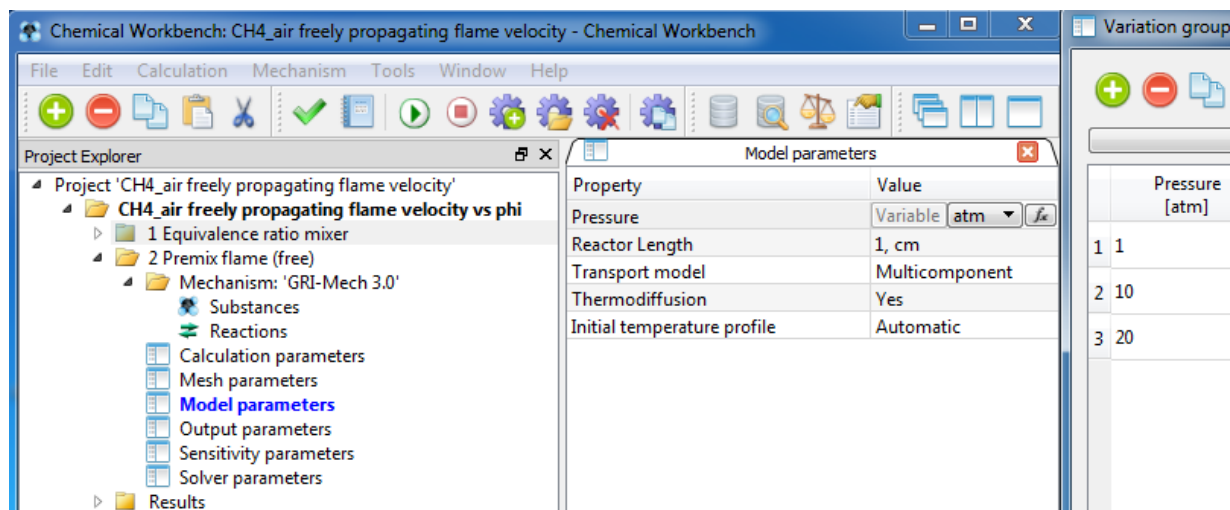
Chemical Workbench: CH4_air freely propagating flame velocity - Chemical Workbench

File Edit Calculation Mechanism Tools Window Help

Project Explorer

Project 'CH4_air freely propagating flame velocity'
CH4_air freely propagating flame velocity vs phi
1 Equivalence ratio mixer
2 Premix flame (free)
Mechanism: 'GRI-Mech 3.0'
Substances
Reactions
Calculation parameters
Mesh parameters
Model parameters
Output parameters
Sensitivity parameters
Solver parameters
Results

Model parameters

| Property | Value |
|---|---|
| Pressure | Variable atm |
| Reactor Length | 1, cm |
| Transport model | Multicomponent |
| Thermodiffusion | Yes |
| Initial temperature profile | Automatic |

Variation group

| | Pressure [atm] |
|---|---|
| 1 | 1 |
| 2 | 10 |
| 3 | 20 |